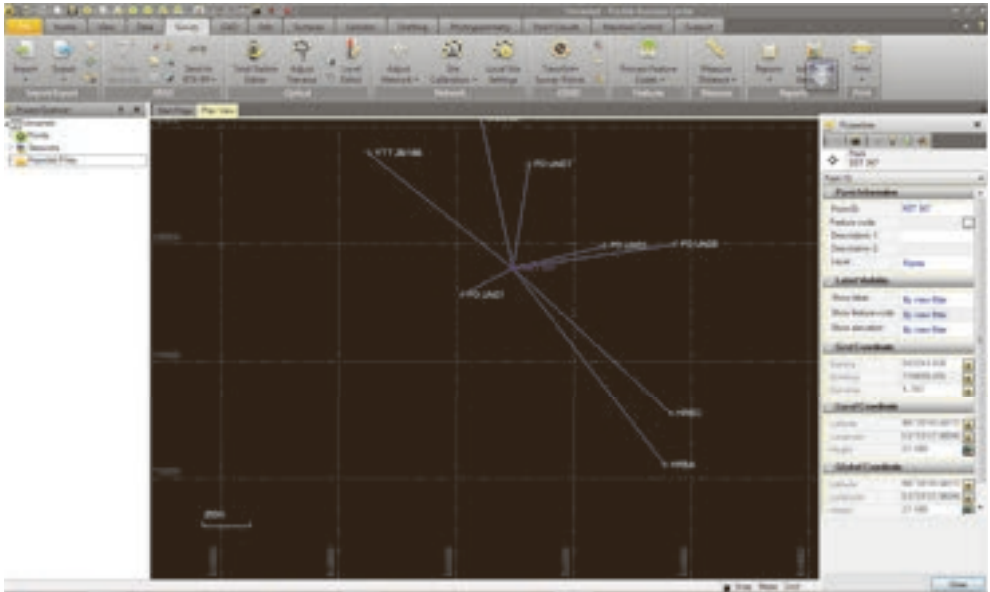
Untitled - Trimble Business Center

File | Home | View | Data | Survey | CAD | Edit | Surfaces | Corridors | Drafting | Photogrammetry | Point Clouds | Mapping | Support

Import | Export | Survey Data | Optical | Network | GNSS | Features | Measure | Reports | Print

Project Explorer

Start Page | Plan View

Points
Networks
Imported Files

KTT JB/146
PD UNI2
PD UNI1
PD UNI4
PD UNI5
HR60
HR6A

Properties

Point
KST 347

Point Information
Point ID: KST 347
Feature code
Description 1
Description 2
Layer: Points

Label Visibility
Show label: By view filter
Show feature code: By view filter
Show elevation: By view filter

Grid Coordinate
Easting
Northing
Elevation

Local Coordinate
Latitude
Longitude
Height

Global Coordinate
Latitude
Longitude
Height

Close